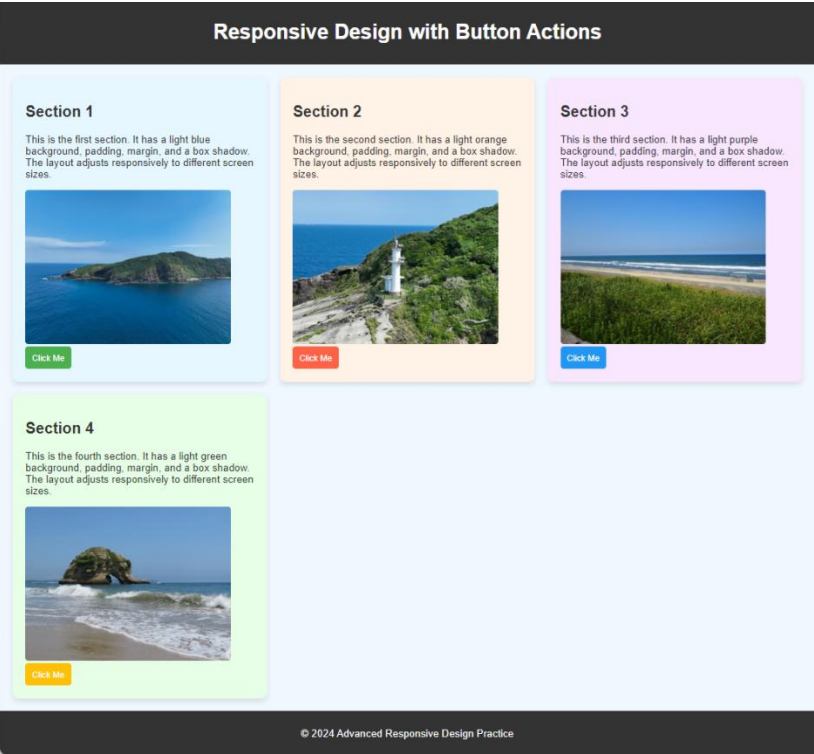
Responsive Design with Button Actions

Section 1

This is the first section. It has a light blue background, padding, margin, and a box shadow. The layout adjusts responsively to different screen sizes.

Click Me

Section 2

This is the second section. It has a light orange background, padding, margin, and a box shadow. The layout adjusts responsively to different screen sizes.

Click Me

Section 3

This is the third section. It has a light purple background, padding, margin, and a box shadow. The layout adjusts responsively to different screen sizes.

Click Me

Section 4

This is the fourth section. It has a light green background, padding, margin, and a box shadow. The layout adjusts responsively to different screen sizes.

Click Me

© 2024 Advanced Responsive Design Practice